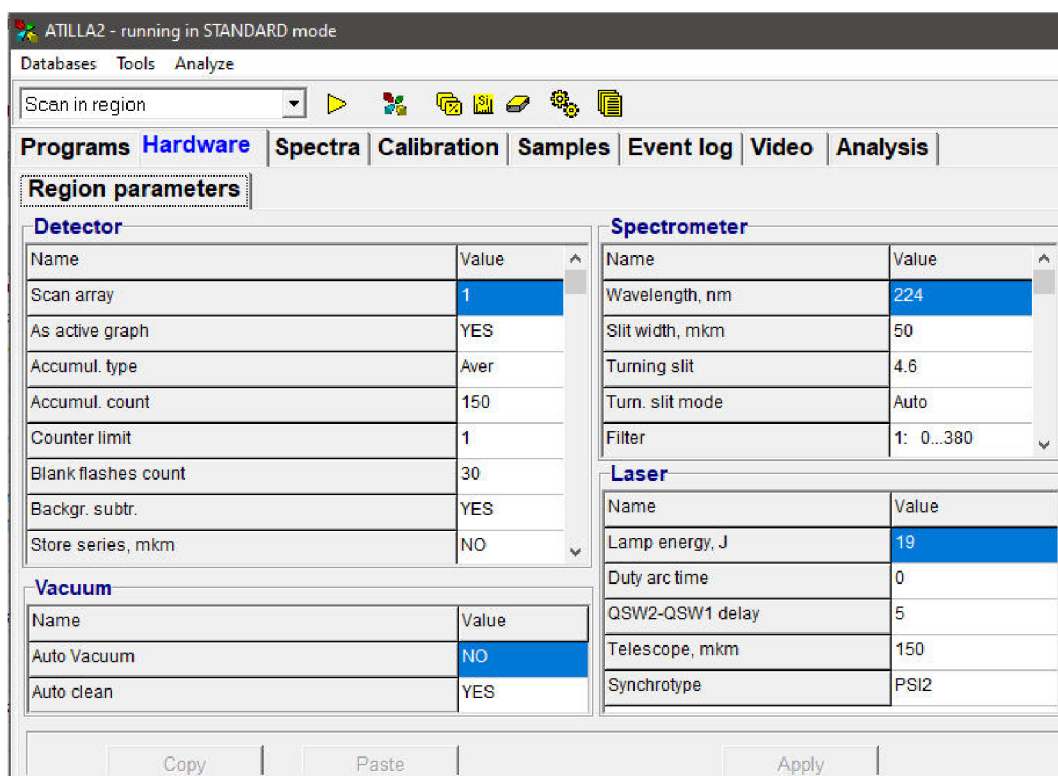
ATILLA2 - running in STANDARD mode

Databases Tools Analyze

Scan in region

Programs Hardware Spectra Calibration Samples Event log Video Analysis

Region parameters

Detector

| Name | Value |
|---|---|
| Scan array | 1 |
| As active graph | YES |
| Accumul. type | Aver |
| Accumul. count | 150 |
| Counter limit | 1 |
| Blank flashes count | 30 |
| Backgr. subtr. | YES |
| Store series, mkm | NO |

Vacuum

| Name | Value |
|---|---|
| Auto Vacuum | NO |
| Auto clean | YES |

Spectrometer

| Name | Value |
|---|---|
| Wavelength, nm | 224 |
| Slit width, mkm | 50 |
| Turning slit | 4.6 |
| Turn. slit mode | Auto |
| Filter | 1: 0...380 |

Laser

| Name | Value |
|---|---|
| Lamp energy, J | 19 |
| Duty arc time | 0 |
| QSW2-QSW1 delay | 5 |
| Telescope, mkm | 150 |
| Synchrotype | PSI2 |

Copy Paste Apply